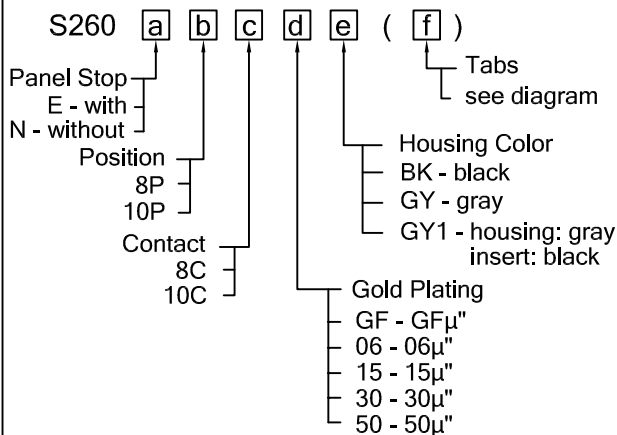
S260 a b c d e ( f )

Panel Stop
E - with
N - without

Position
8P
10P

Contact
8C
10C

Gold Plating
GF - GFμ"
06 - 06μ"
15 - 15μ"
30 - 30μ"
50 - 50μ"

Housing Color
BK - black
GY - gray
GY1 - housing: gray
insert: black

Tabs
see diagram